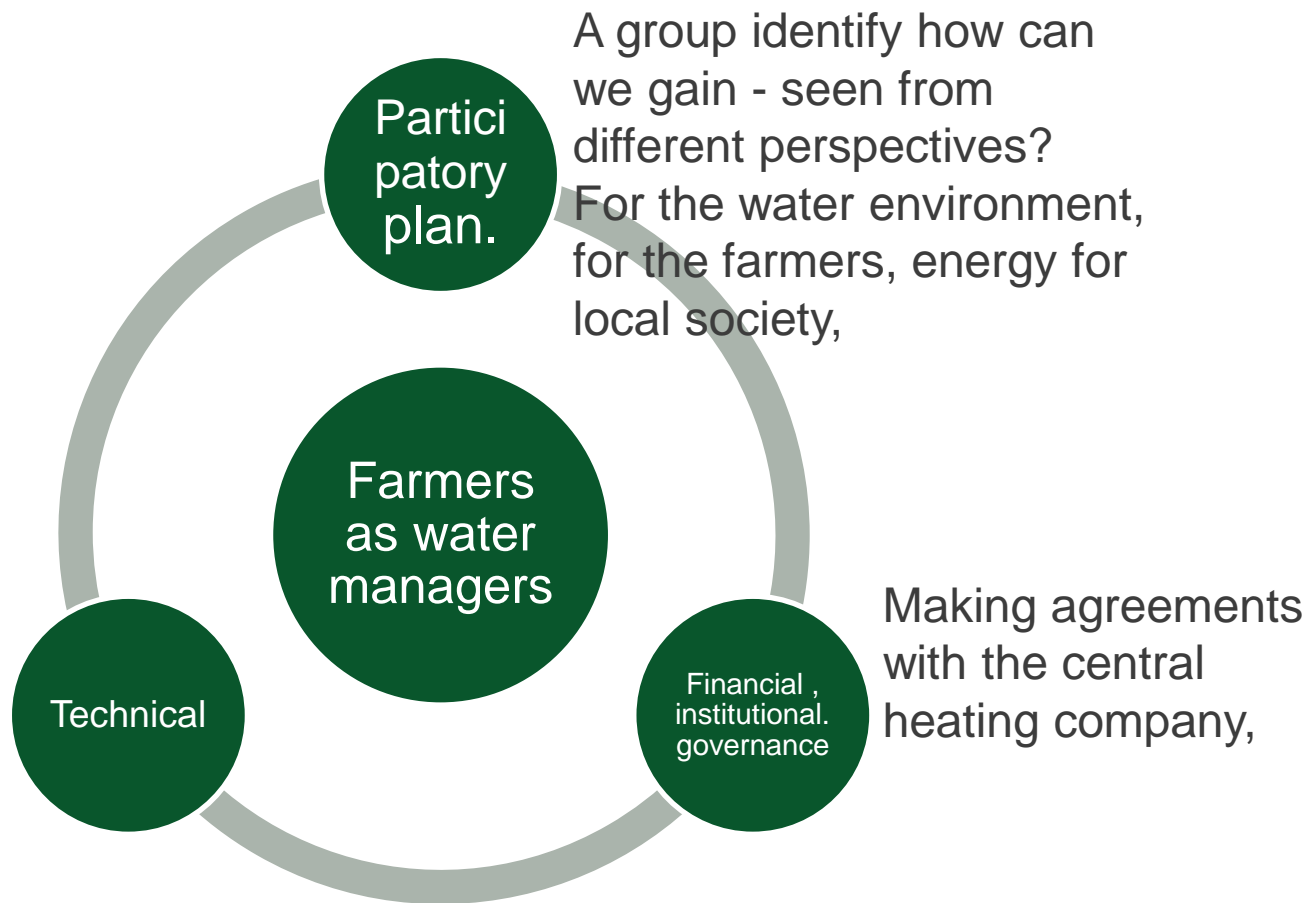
Partici patory plan.

A group identify how can we gain - seen from different perspectives? For the water environment, for the farmers, energy for local society,

Farmers as water managers

Making agreements with the central heating company,

Financial , institutional. governance

Technical